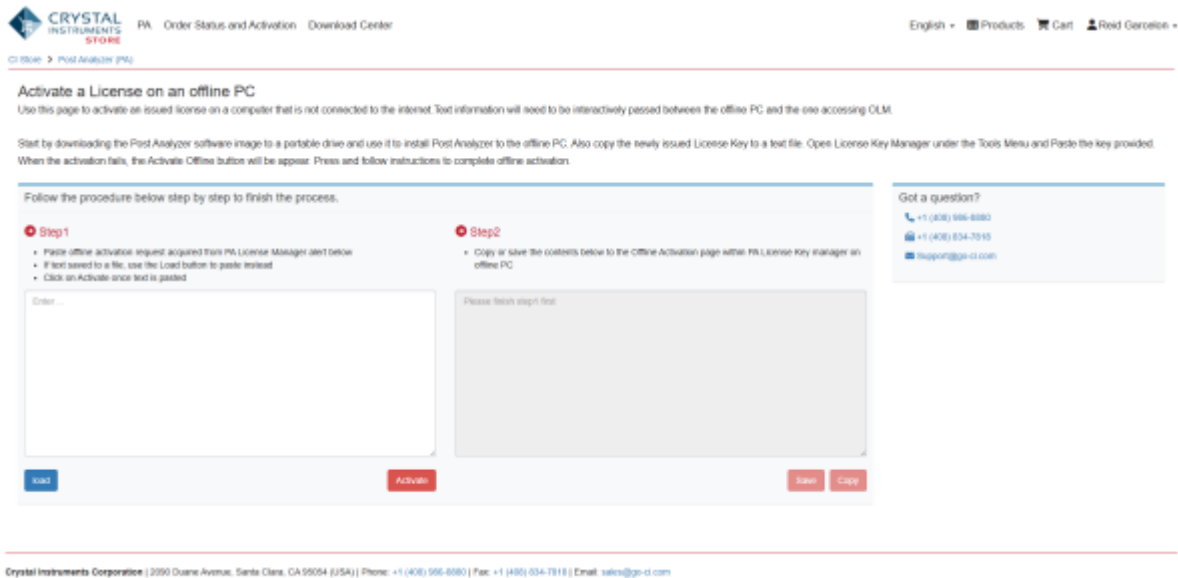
CRYSTAL INSTRUMENTS STORE PA Order Status and Activation Download Center English ▾ Products Cart Reid Garcelon ▾

CI Store > Post Analyzer (PA)

Activate a License on an offline PC

Use this page to activate an issued license on a computer that is not connected to the internet. Text information will need to be interactively passed between the offline PC and the one accessing OLM.

Start by downloading the Post Analyzer software image to a portable drive and use it to install Post Analyzer to the offline PC. Also copy the newly issued License Key to a text file. Open License Key Manager under the Tools Menu and Paste the key provided. When the activation fails, the Activate Offline button will be appear. Press and follow instructions to complete offline activation.

Follow the procedure below step by step to finish the process.

Step1

- Paste offline activation request acquired from PA License Manager alert below
- If text saved to a file, use the Load button to paste instead
- Click on Activate once text is pasted

Enter...

load

Activate

Step2

- Copy or save the contents below to the Offline Activation page within PA License Key manager on offline PC

Please finish step1 first

Save Copy

Got a question?

+1 (408) 986-8880

+1 (408) 834-7818

support@go-ci.com

Crystal Instruments Corporation | 2090 Duane Avenue, Santa Clara, CA 95054 (USA) | Phone: +1 (408) 986-8880 | Fax: +1 (408) 834-7818 | Email: sales@go-ci.com